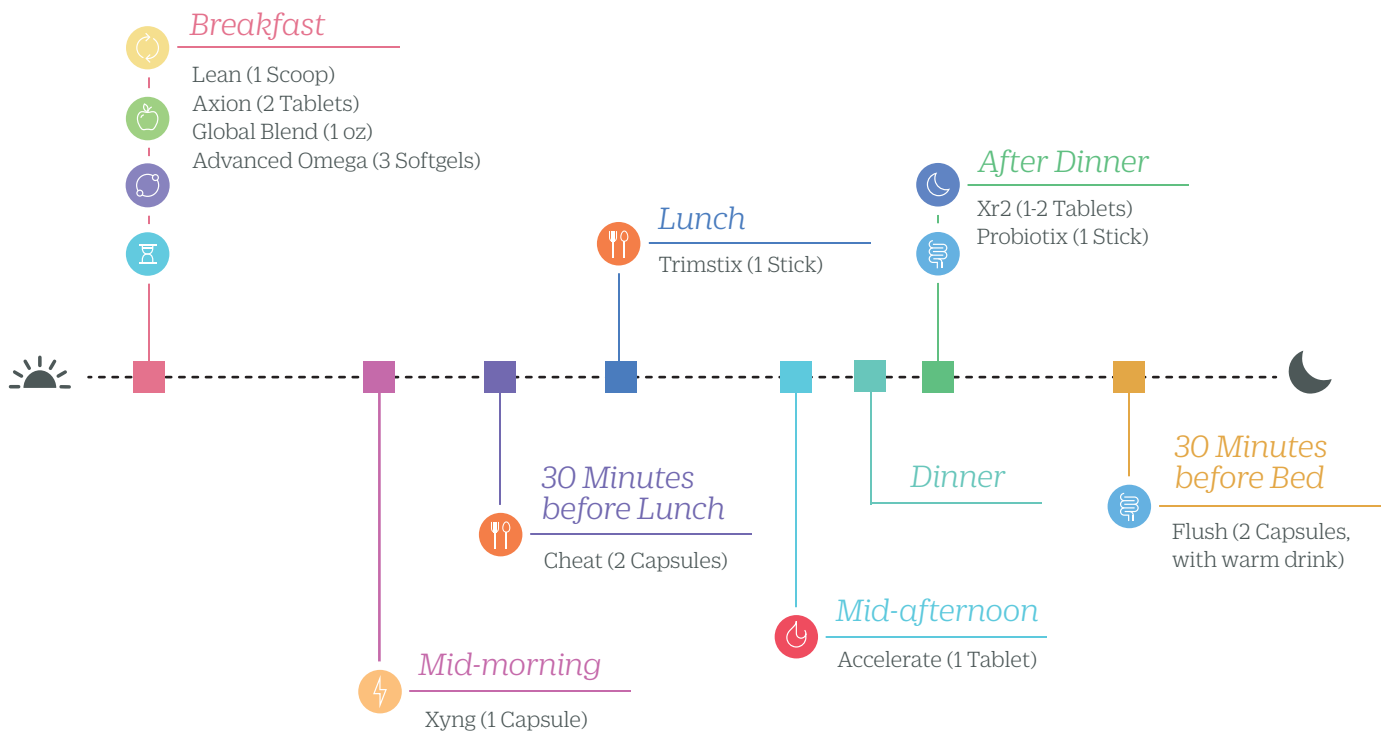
Breakfast

Lean (1 Scoop)
Axion (2 Tablets)
Global Blend (1 oz)
Advanced Omega (3 Softgels)

After Dinner

Xr2 (1-2 Tablets)
Probiotix (1 Stick)

Lunch

Trimstix (1 Stick)

30 Minutes before Lunch

Cheat (2 Capsules)

Dinner

30 Minutes before Bed

Flush (2 Capsules, with warm drink)

Mid-afternoon

Accelerate (1 Tablet)

Mid-morning

Xyng (1 Capsule)